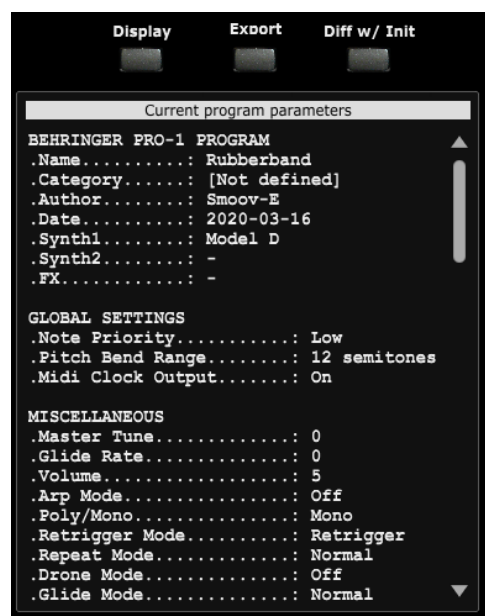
Display    Export    Diff w/ Init

Current program parameters

BEHRINGER PRO-1 PROGRAM
.Name..........: Rubberband
.Category......: [Not defined]
.Author........: Smoov-E
.Date..........: 2020-03-16
.Synth1........: Model D
.Synth2........: -
.FX............: -

GLOBAL SETTINGS
.Note Priority...........: Low
.Pitch Bend Range........: 12 semitones
.Midi Clock Output.......: On

MISCELLANEOUS
.Master Tune.............: 0
.Glide Rate..............: 0
.Volume..................: 5
.Arp Mode................: Off
.Poly/Mono...............: Mono
.Retrigger Mode..........: Retrigger
.Repeat Mode.............: Normal
.Drone Mode..............: Off
.Glide Mode..............: Normal